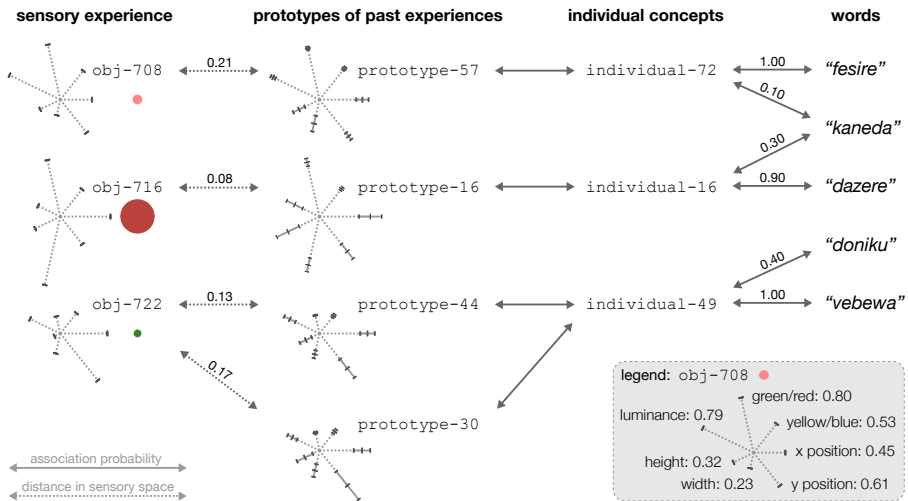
sensory experience

prototypes of past experiences

individual concepts

words

obj-708

0.21

prototype-57

individual-72

1.00

"fesire"

0.10

"kaneda"

0.30

obj-716

0.08

prototype-16

individual-16

0.90

"dazere"

"doniku"

0.40

obj-722

0.13

prototype-44

individual-49

1.00

"vebewa"

0.17

prototype-30

legend: obj-708

green/red: 0.80

luminance: 0.79

yellow/blue: 0.53

x position: 0.45

height: 0.32

width: 0.23

y position: 0.61

association probability

distance in sensory space